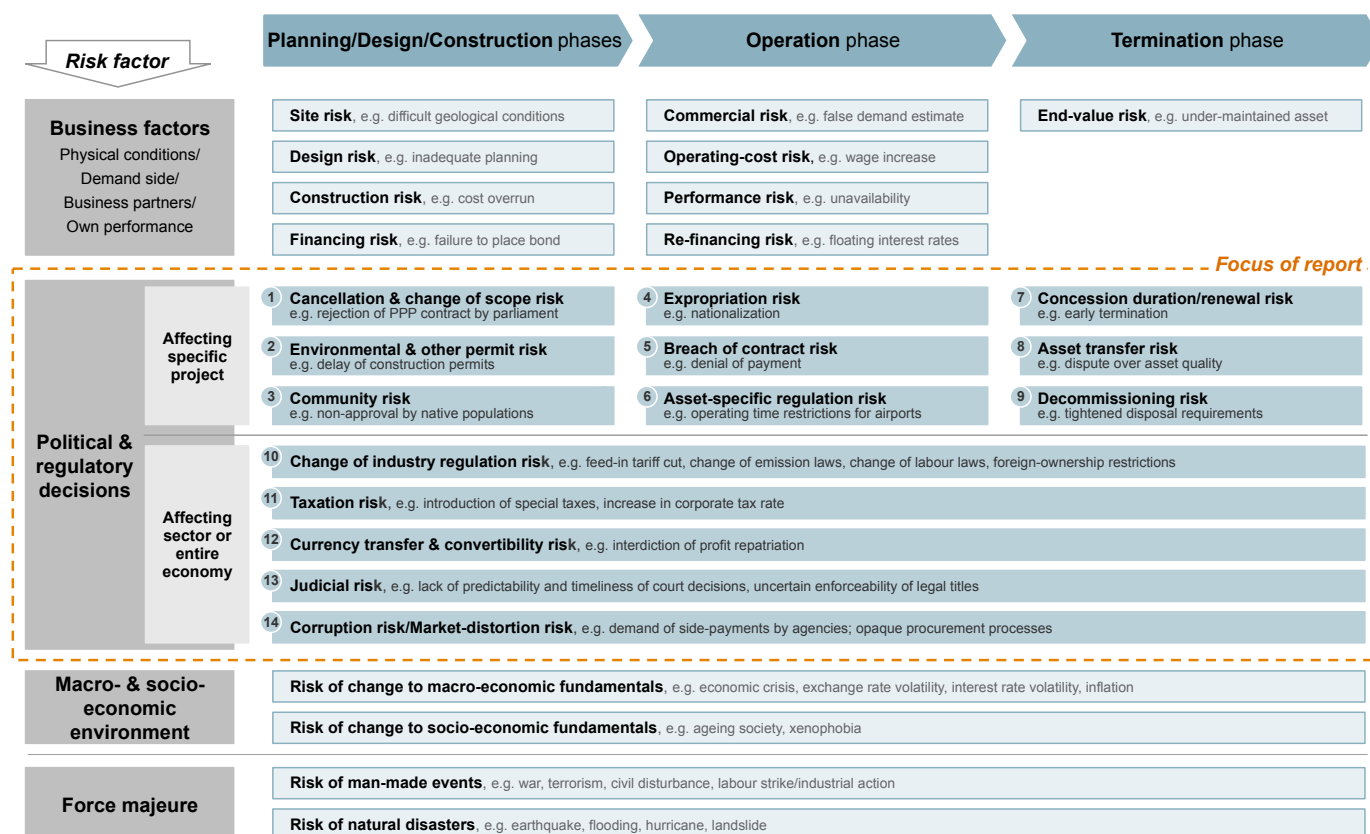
Risk factor

Planning/Design/Construction phases

Operation phase

Termination phase

Business factors
Physical conditions/ Demand side/ Business partners/ Own performance

Site risk, e.g. difficult geological conditions

Design risk, e.g. inadequate planning

Construction risk, e.g. cost overrun

Financing risk, e.g. failure to place bond

Commercial risk, e.g. false demand estimate

Operating-cost risk, e.g. wage increase

Performance risk, e.g. unavailability

Re-financing risk, e.g. floating interest rates

End-value risk, e.g. under-maintained asset

Focus of report

Political & regulatory decisions

Affecting specific project

1 Cancellation & change of scope risk
e.g. rejection of PPP contract by parliament

2 Environmental & other permit risk
e.g. delay of construction permits

3 Community risk
e.g. non-approval by native populations

4 Expropriation risk
e.g. nationalization

5 Breach of contract risk
e.g. denial of payment

6 Asset-specific regulation risk
e.g. operating time restrictions for airports

7 Concession duration/renewal risk
e.g. early termination

8 Asset transfer risk
e.g. dispute over asset quality

9 Decommissioning risk
e.g. tightened disposal requirements

Affecting sector or entire economy

10 Change of industry regulation risk, e.g. feed-in tariff cut, change of emission laws, change of labour laws, foreign-ownership restrictions

11 Taxation risk, e.g. introduction of special taxes, increase in corporate tax rate

12 Currency transfer & convertibility risk, e.g. interdiction of profit repatriation

13 Judicial risk, e.g. lack of predictability and timeliness of court decisions, uncertain enforceability of legal titles

14 Corruption risk/Market-distortion risk, e.g. demand of side-payments by agencies; opaque procurement processes

Macro- & socio-economic environment

Risk of change to macro-economic fundamentals, e.g. economic crisis, exchange rate volatility, interest rate volatility, inflation

Risk of change to socio-economic fundamentals, e.g. ageing society, xenophobia

Force majeure

Risk of man-made events, e.g. war, terrorism, civil disturbance, labour strike/industrial action

Risk of natural disasters, e.g. earthquake, flooding, hurricane, landslide